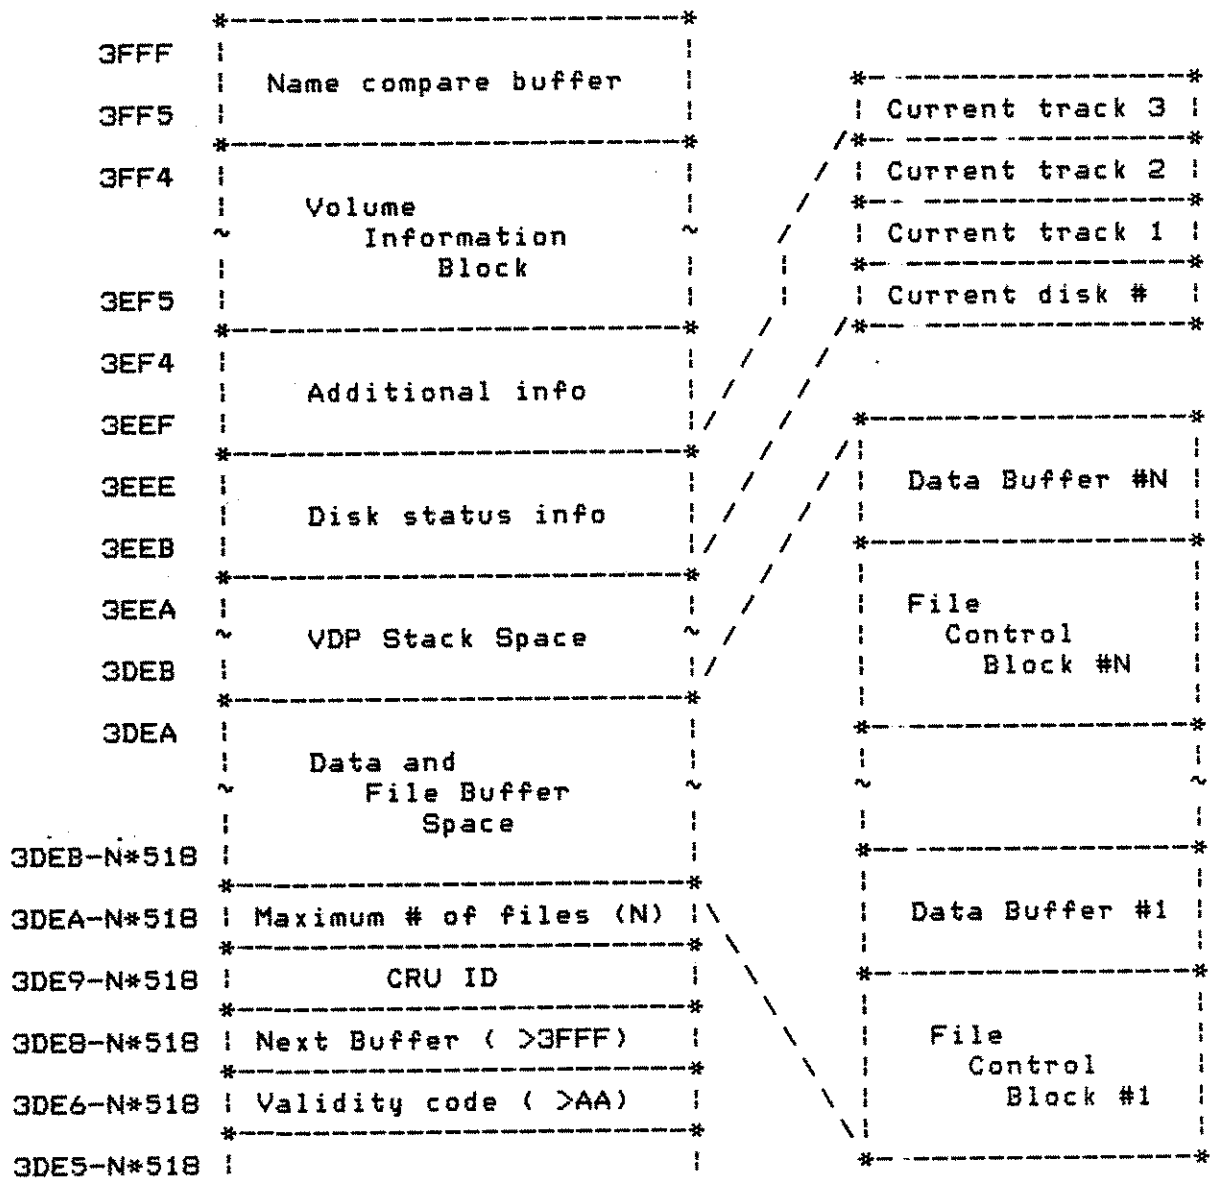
3FFF
Name compare buffer
3FF5
3FF4
Volume Information Block
3EF5
3EF4
Additional info
3EEF
3EEE
Disk status info
3EEB
3EEA
VDP Stack Space
3DEB
3DEA
Data and File Buffer Space
3DEB-N*518
3DEA-N*518 Maximum # of files (N)
3DE9-N*518 CRU ID
3DE8-N*518 Next Buffer ( >3FFF)
3DE6-N*518 Validity code ( >AA)
3DE5-N*518

Current track 3
Current track 2
Current track 1
Current disk #

Data Buffer #N
File Control Block #N

Data Buffer #1
File Control Block #1